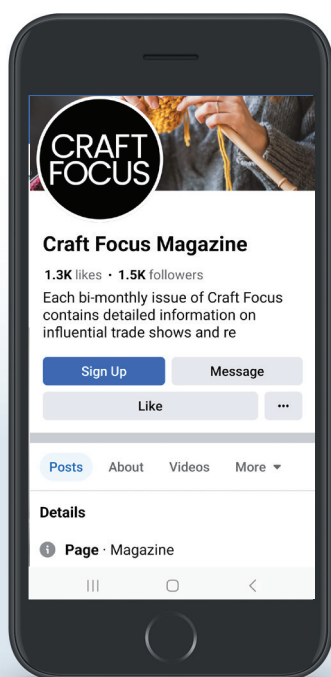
CRAFT FOCUS

Craft Focus Magazine

1.3K likes · 1.5K followers

Each bi-monthly issue of Craft Focus contains detailed information on influential trade shows and re

Sign Up

Message

Like

···

Posts

About

Videos

More ▾

Details

Page · Magazine